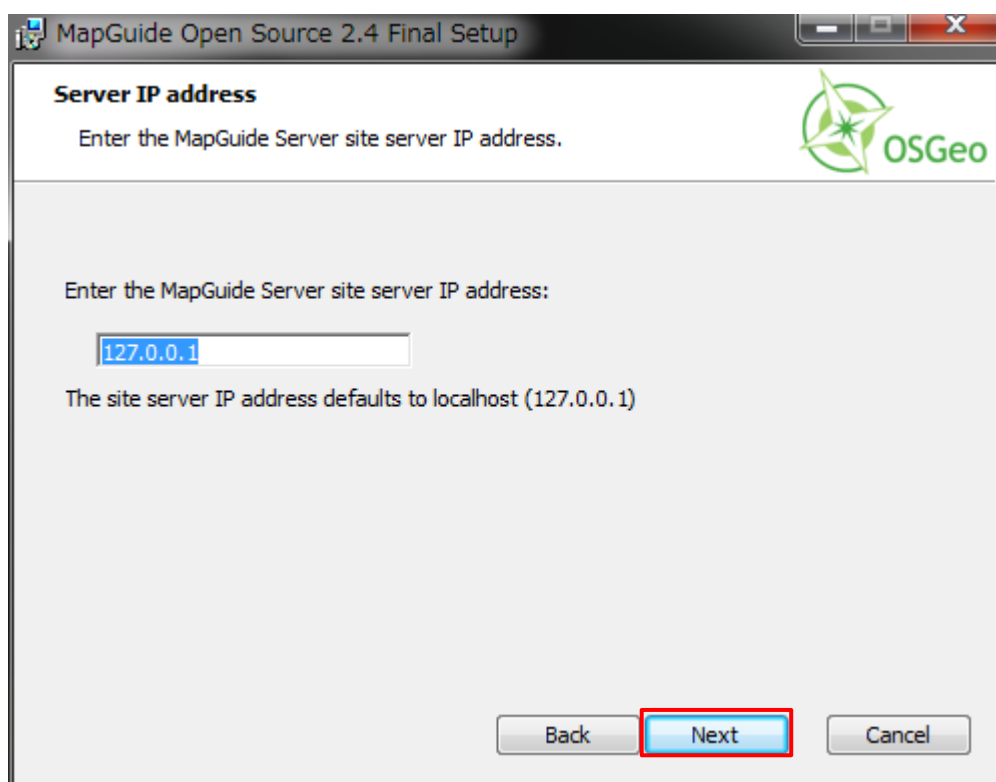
MapGuide Open Source 2.4 Final Setup

Server IP address

Enter the MapGuide Server site server IP address.

OSGeo

Enter the MapGuide Server site server IP address:

127.0.0.1

The site server IP address defaults to localhost (127.0.0.1)

Back

Next

Cancel